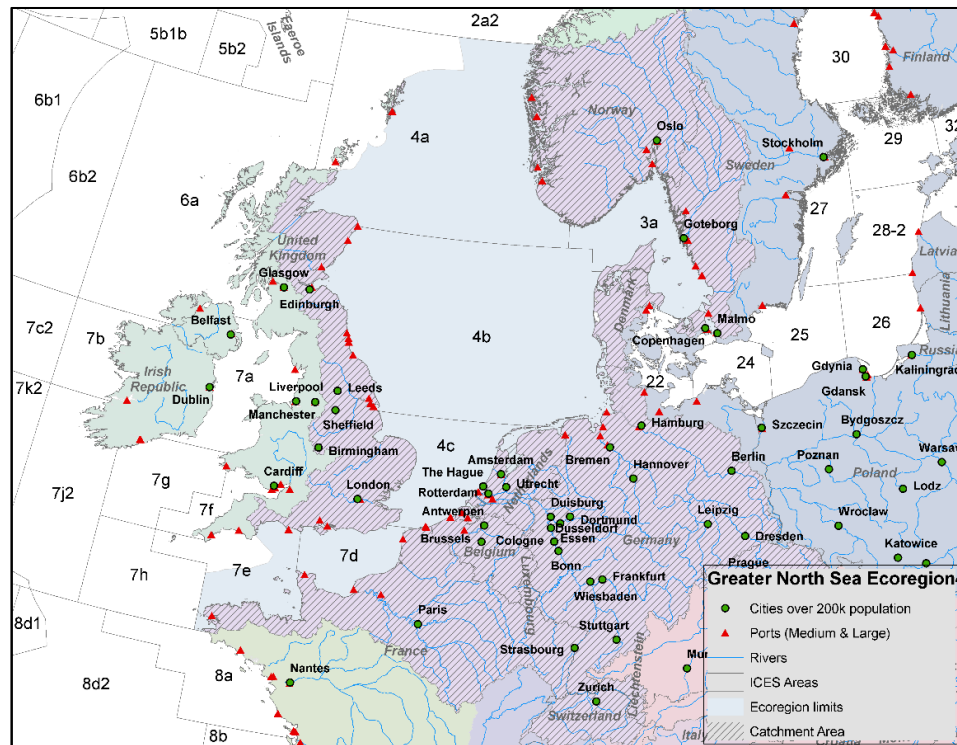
2a2
5b1b
5b2
Faeroe Islands
30
Finland
6b1
6b2
Norway
Oslo
Stockholm
29
32
4a
Sweden
6a
3a
27
28-2
Goteborg
United Kingdom
Latvia
Glasgow
Edinburgh
Lithuania
Denmark
7c2
Belfast
Malmo
25
26
7b
4b
Copenhagen
Russia
Irish Republic
7a
22
24
Gdynia
Kaliningrad
7k2
Dublin
Liverpool
Leeds
Gdansk
Manchester
Sheffield
Hamburg
Szczecin
Bydgoszcz
Birmingham
4c
Bremen
Berlin
Poznan
Warsaw
Amsterdam
Hannover
Poland
7g
Cardiff
The Hague
Utrecht
Lodz
7j2
London
Rotterdam
Netherlands
Duisburg
Leipzig
7f
Antwerpen
Dortmund
Wroclaw
Brussels
Dusseldorf
Dresden
Belgium
Cologne
Essen
Germany
Katowice
7d
Prague
7h
7e
Bonn
Frankfurt
Greater North Sea Ecoregion
Luxembourg
Wiesbaden
8d1
Paris
Cities over 200k population
Stuttgart
Ports (Medium & Large)
France
Strasbourg
Liechtenstein
Mur
Rivers
8a
8d2
Nantes
ICES Areas
Zurich
Ecoregion limits
Switzerland
Catchment Area
8b
Italy
Croatia